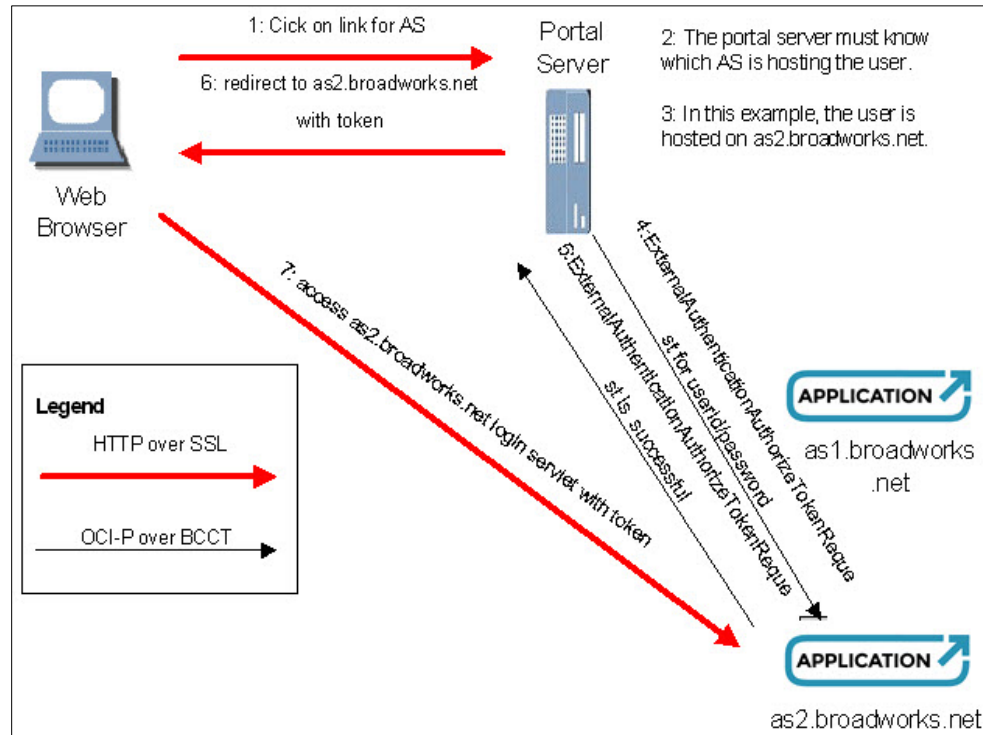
1: Cick on link for AS

6: redirect to as2.broadworks.net with token

Portal Server

2: The portal server must know which AS is hosting the user.

3: In this example, the user is hosted on as2.broadworks.net.

Web Browser

7: access as2.broadworks.net login servlet with token

5:ExternalAuthenticationAuthorizeTokenRequest is successful

4:ExternalAuthenticationAuthorizeTokenRequest for userid/password

APPLICATION

as1.broadworks.net

APPLICATION

as2.broadworks.net

Legend

HTTP over SSL

OCI-P over BCCT